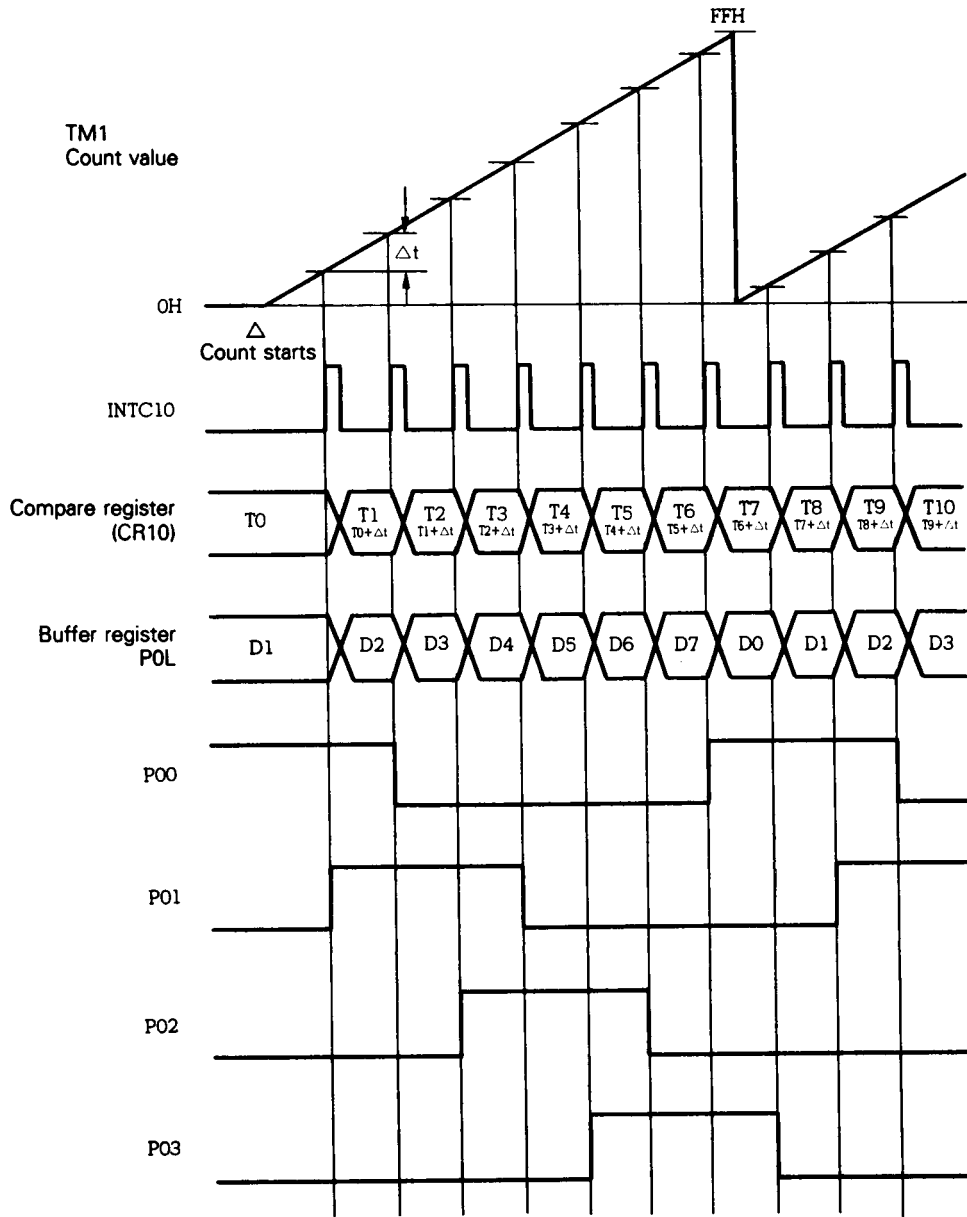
FFH

TM1
Count value

$\Delta t$

0H

$\triangle$
Count starts

INTC10

Compare register
(CR10)

T0

T1
$T0+\Delta t$

T2
$T1+\Delta t$

T3
$T2+\Delta t$

T4
$T3+\Delta t$

T5
$T4+\Delta t$

T6
$T5+\Delta t$

T7
$T6+\Delta t$

T8
$T7+\Delta t$

T9
$T8+\Delta t$

T10
$T9+\Delta t$

Buffer register
P0L

D1 D2 D3 D4 D5 D6 D7 D0 D1 D2 D3

P00

P01

P02

P03